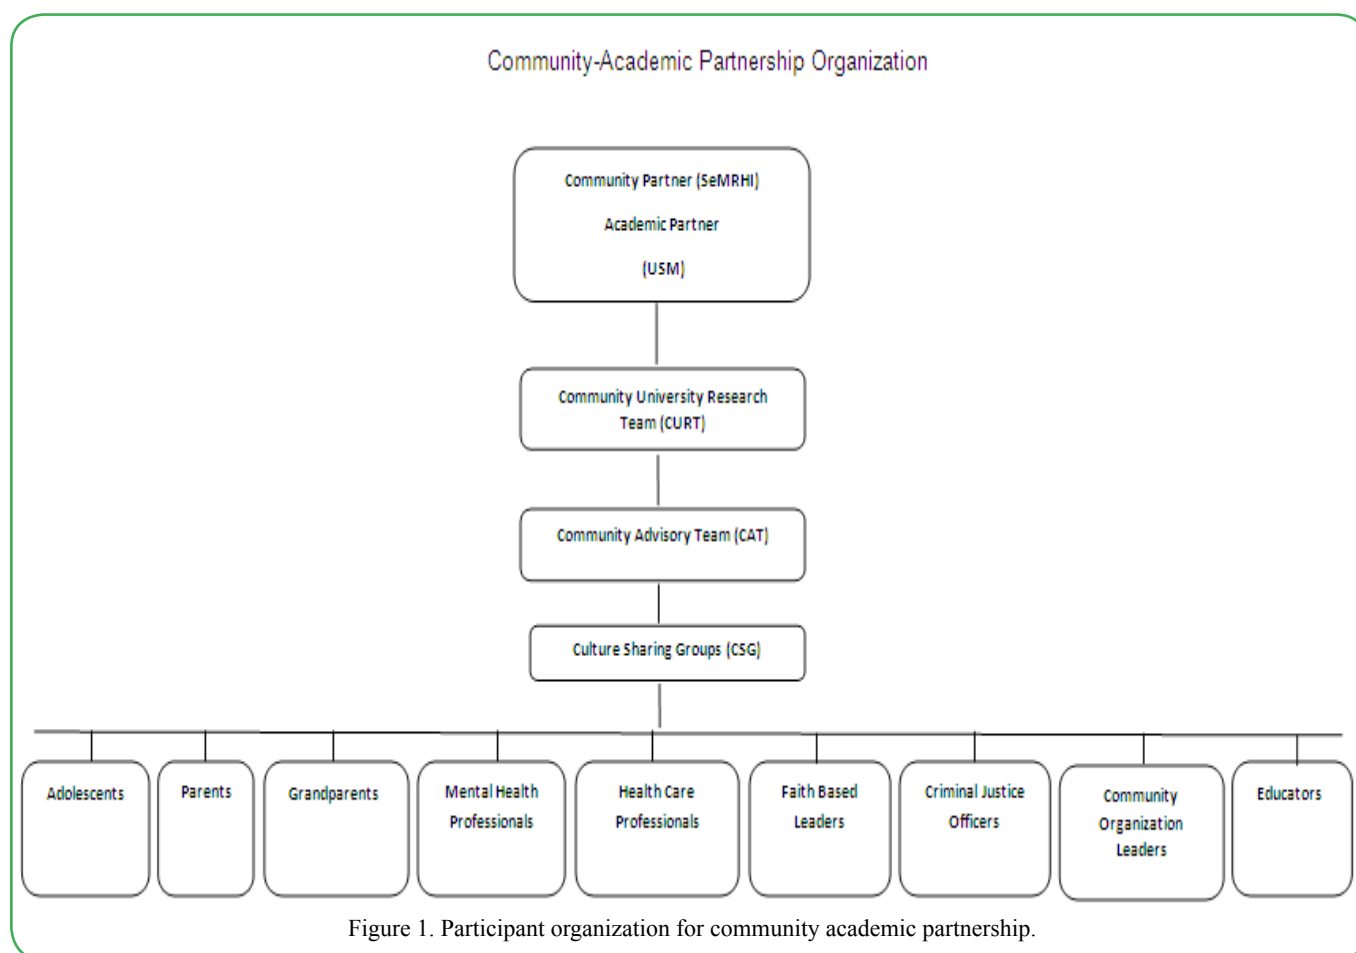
Community-Academic Partnership Organization

Community Partner (SeMRHI)

Academic Partner

(USM)

Community University Research Team (CURT)

Community Advisory Team (CAT)

Culture Sharing Groups (CSG)

Adolescents

Parents

Grandparents

Mental Health Professionals

Health Care Professionals

Faith Based Leaders

Criminal Justice Officers

Community Organization Leaders

Educators

Figure 1. Participant organization for community academic partnership.